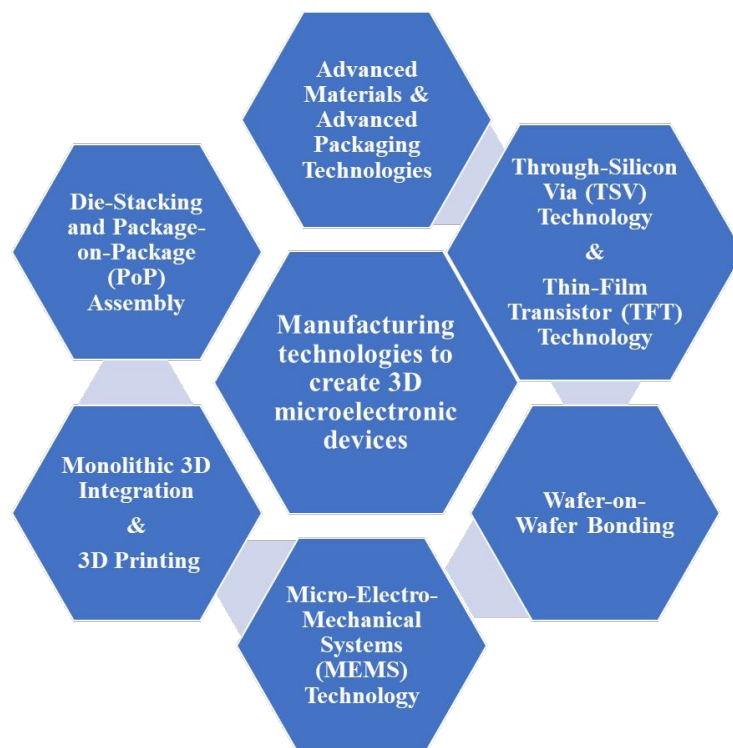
Manufacturing technologies to create 3D microelectronic devices

Advanced Materials & Advanced Packaging Technologies

Through-Silicon Via (TSV) Technology

&

Thin-Film Transistor (TFT) Technology

Wafer-on-Wafer Bonding

Micro-Electro-Mechanical Systems (MEMS) Technology

Monolithic 3D Integration

&

3D Printing

Die-Stacking and Package-on-Package (PoP) Assembly